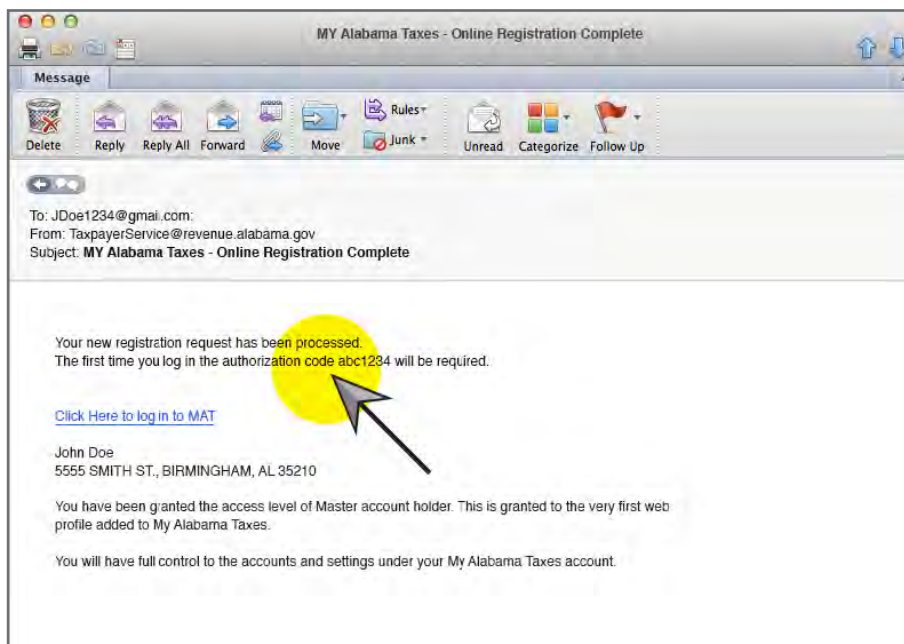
MY Alabama Taxes - Online Registration Complete

Message

Delete Reply Reply All Forward Move Rules Junk Unread Categorize Follow Up

To: JDoe1234@gmai.com:
From: TaxpayerService@revenue.alabama.gov
Subject: MY Alabama Taxes - Online Registration Complete

Your new registration request has been processed.
The first time you log in the authorization code abc1234 will be required.

Click Here to log in to MAT

John Doe
5555 SMITH ST., BIRMINGHAM, AL 35210

You have been granted the access level of Master account holder. This is granted to the very first web profile added to My Alabama Taxes.

You will have full control to the accounts and settings under your My Alabama Taxes account.